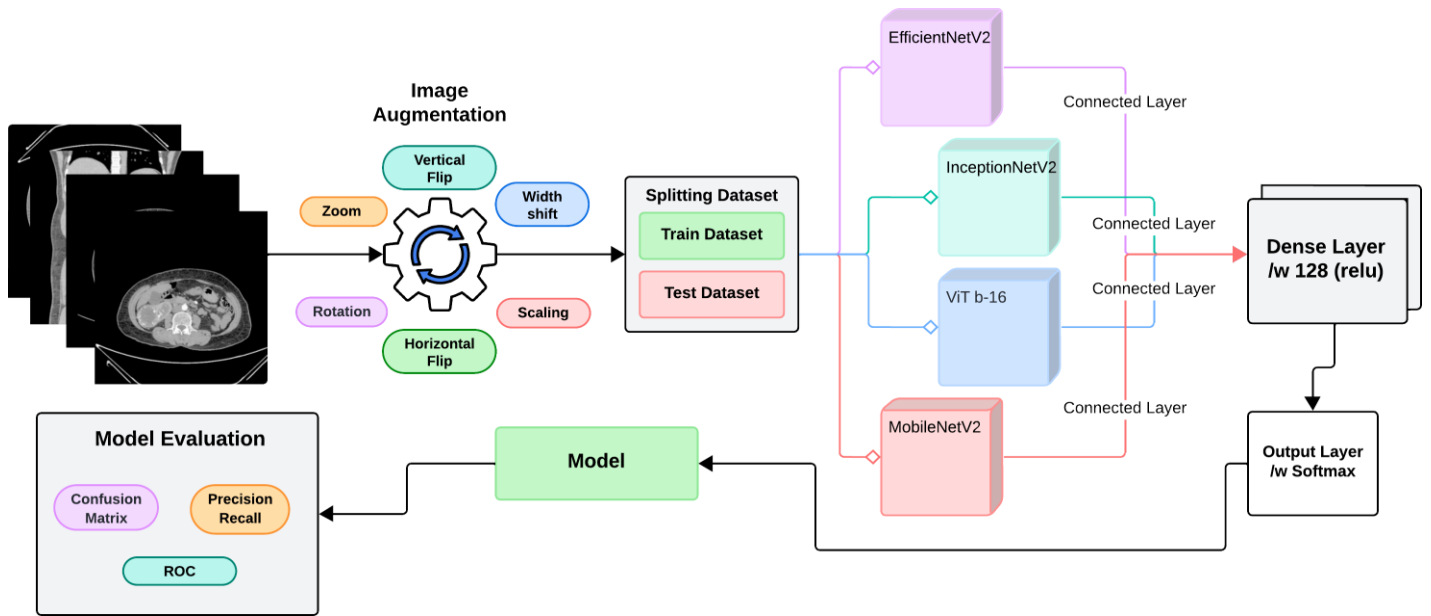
Image Augmentation

Vertical Flip

Zoom

Width shift

Rotation

Scaling

Horizontal Flip

Splitting Dataset

Train Dataset

Test Dataset

EfficientNetV2

Connected Layer

InceptionNetV2

Connected Layer

ViT b-16

Connected Layer

MobileNetV2

Connected Layer

Dense Layer /w 128 (relu)

Output Layer /w Softmax

Model

Model Evaluation

Confusion Matrix

Precision Recall

ROC